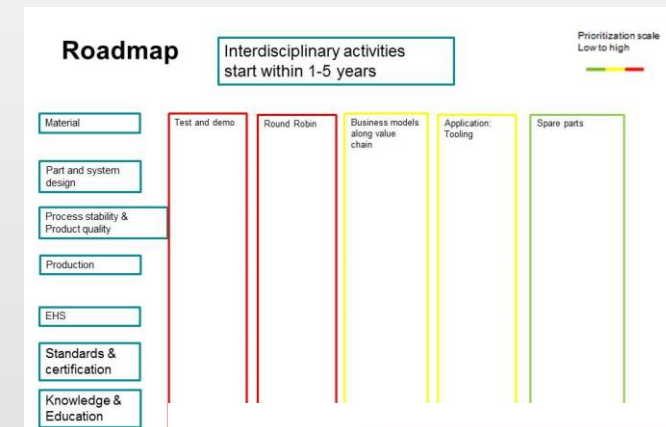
Roadmap

Interdisciplinary activities start within 1-5 years

Prioritization scale
Low to high

Material

Part and system design

Process stability & Product quality

Production

EHS

Standards & certification

Knowledge & Education

Test and demo

Round Robin

Business models along value chain

Application: Tooling

Spare parts